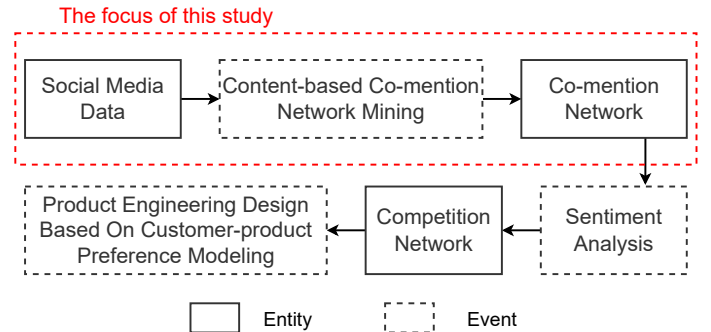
The focus of this study

Social Media Data

Content-based Co-mention Network Mining

Co-mention Network

Sentiment Analysis

Competition Network

Product Engineering Design Based On Customer-product Preference Modeling

Entity

Event